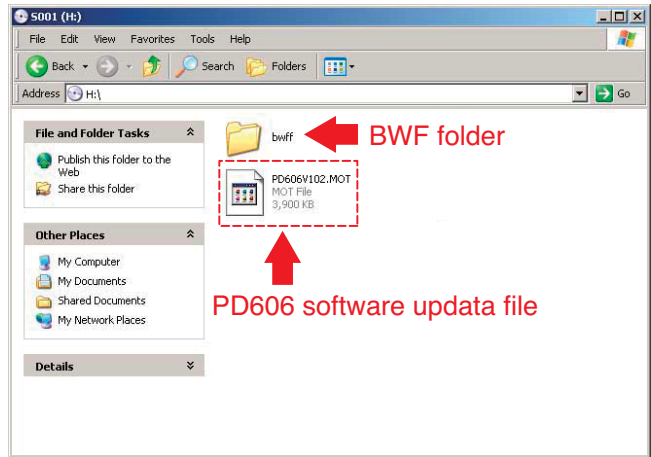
S001 (H:)

File Edit View Favorites Tools Help

Back Search Folders

Address H:\

Go

File and Folder Tasks

Publish this folder to the Web

Share this folder

Other Places

My Computer

My Documents

Shared Documents

My Network Places

Details

bwff

BWF folder

PD606V102.MOT
MOT File
3,900 KB

PD606 software updata file